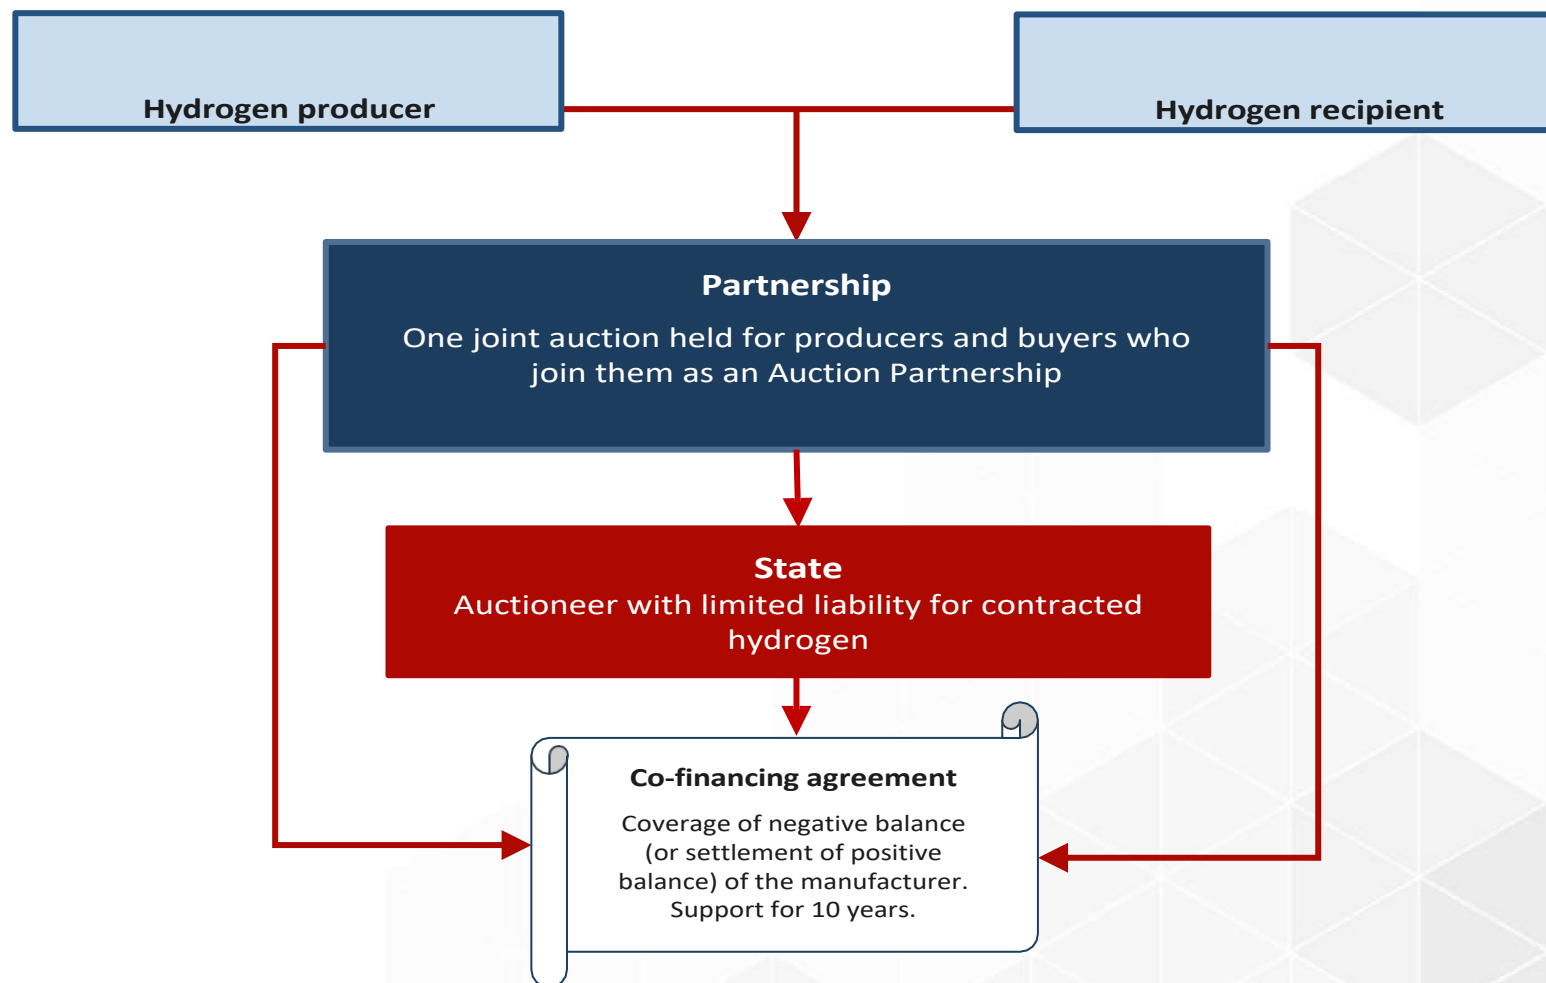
Hydrogen producer

Hydrogen recipient

Partnership

One joint auction held for producers and buyers who join them as an Auction Partnership

State

Auctioneer with limited liability for contracted hydrogen

Co-financing agreement

Coverage of negative balance (or settlement of positive balance) of the manufacturer. Support for 10 years.